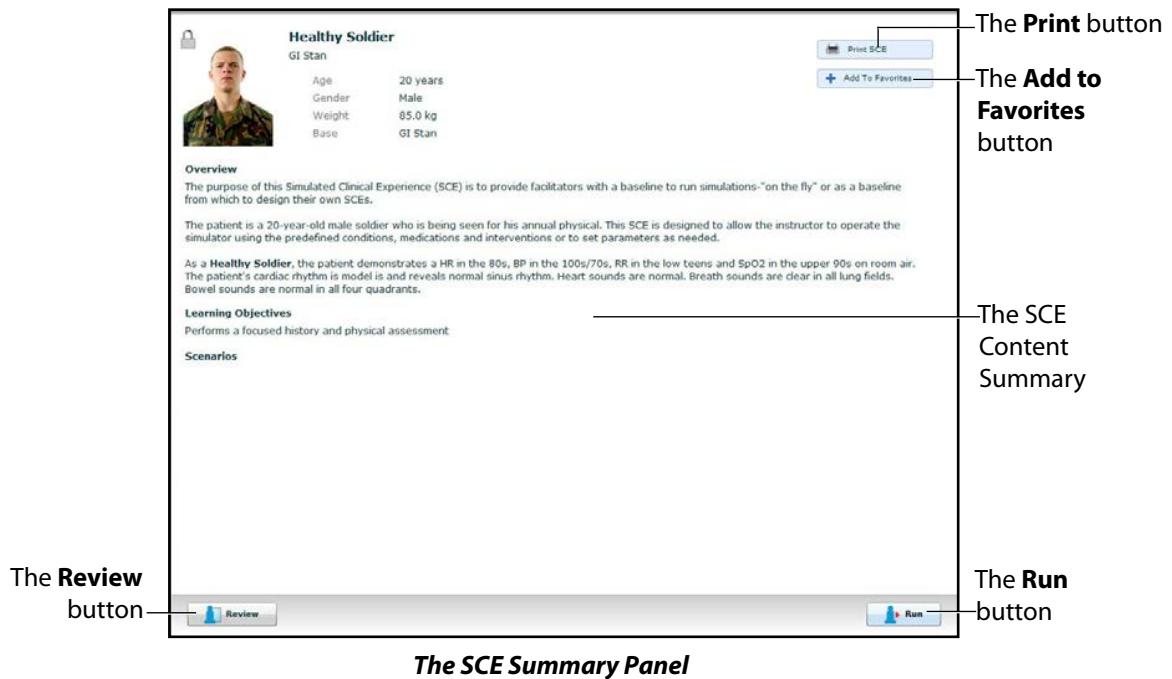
Healthy Soldier
GI Stan

| Age | 20 years |
|---|---|
| Gender | Male |
| Weight | 85.0 kg |
| Base | GI Stan |

Print SCE

Add To Favorites

The **Print** button

The **Add to Favorites** button

Overview

The purpose of this Simulated Clinical Experience (SCE) is to provide facilitators with a baseline to run simulations-"on the fly" or as a baseline from which to design their own SCEs.

The patient is a 20-year-old male soldier who is being seen for his annual physical. This SCE is designed to allow the instructor to operate the simulator using the predefined conditions, medications and interventions or to set parameters as needed.

As a **Healthy Soldier**, the patient demonstrates a HR in the 80s, BP in the 100s/70s, RR in the low teens and SpO2 in the upper 90s on room air. The patient's cardiac rhythm is model is and reveals normal sinus rhythm. Heart sounds are normal. Breath sounds are clear in all lung fields. Bowel sounds are normal in all four quadrants.

Learning Objectives

Performs a focused history and physical assessment

Scenarios

The SCE Content Summary

The **Review** button

Review

Run

The **Run** button

*The SCE Summary Panel*